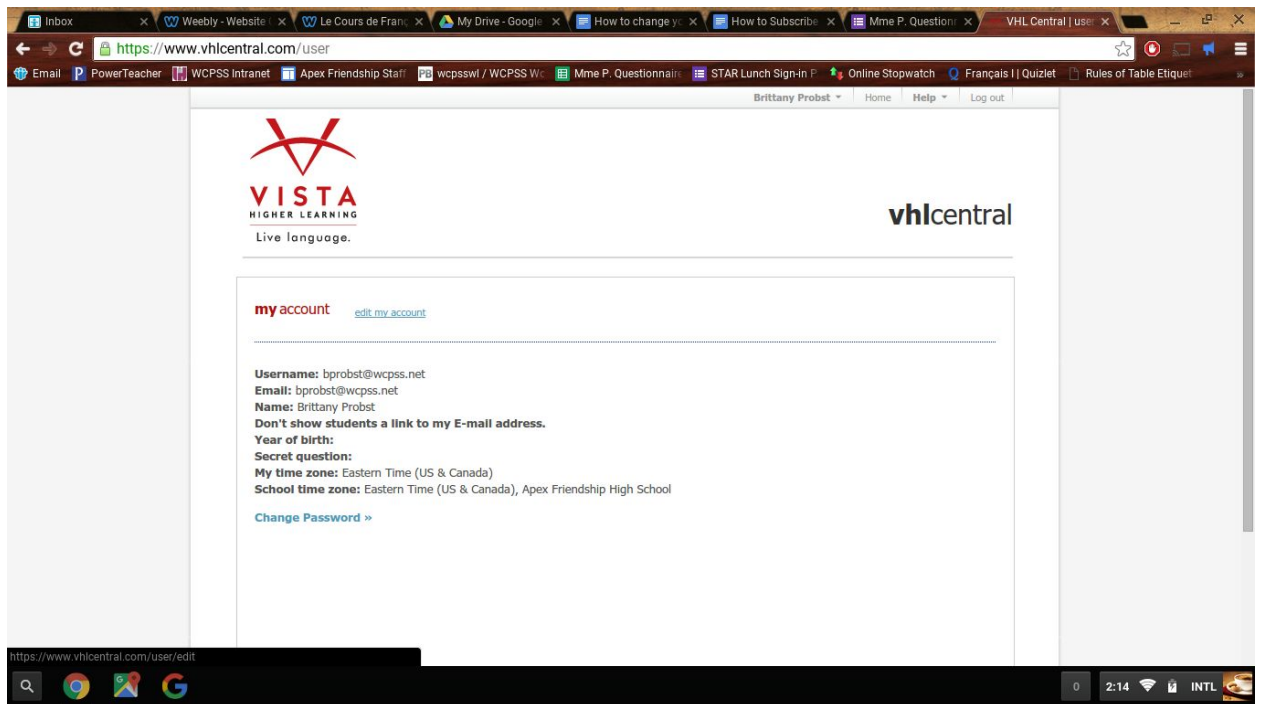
Inbox × Weebly - Website × Le Cours de Franç × My Drive - Google × How to change yo × How to Subscribe × Mme P. Questionn × VHL Central | user ×

https://www.vhlcentral.com/user

Email PowerTeacher WCPSS Intranet Apex Friendship Staff wcpsswl / WCPSS Wo Mme P. Questionnaire STAR Lunch Sign-in P Online Stopwatch Français I | Quizlet Rules of Table Etiquet »

Brittany Probst Home Help Log out

VISTA HIGHER LEARNING Live language.

vhlcentral

my account edit my account

Username: bprobst@wcpss.net
Email: bprobst@wcpss.net
Name: Brittany Probst
Don't show students a link to my E-mail address.
Year of birth:
Secret question:
My time zone: Eastern Time (US & Canada)
School time zone: Eastern Time (US & Canada), Apex Friendship High School

Change Password »

https://www.vhlcentral.com/user/edit

0 2:14 INTL